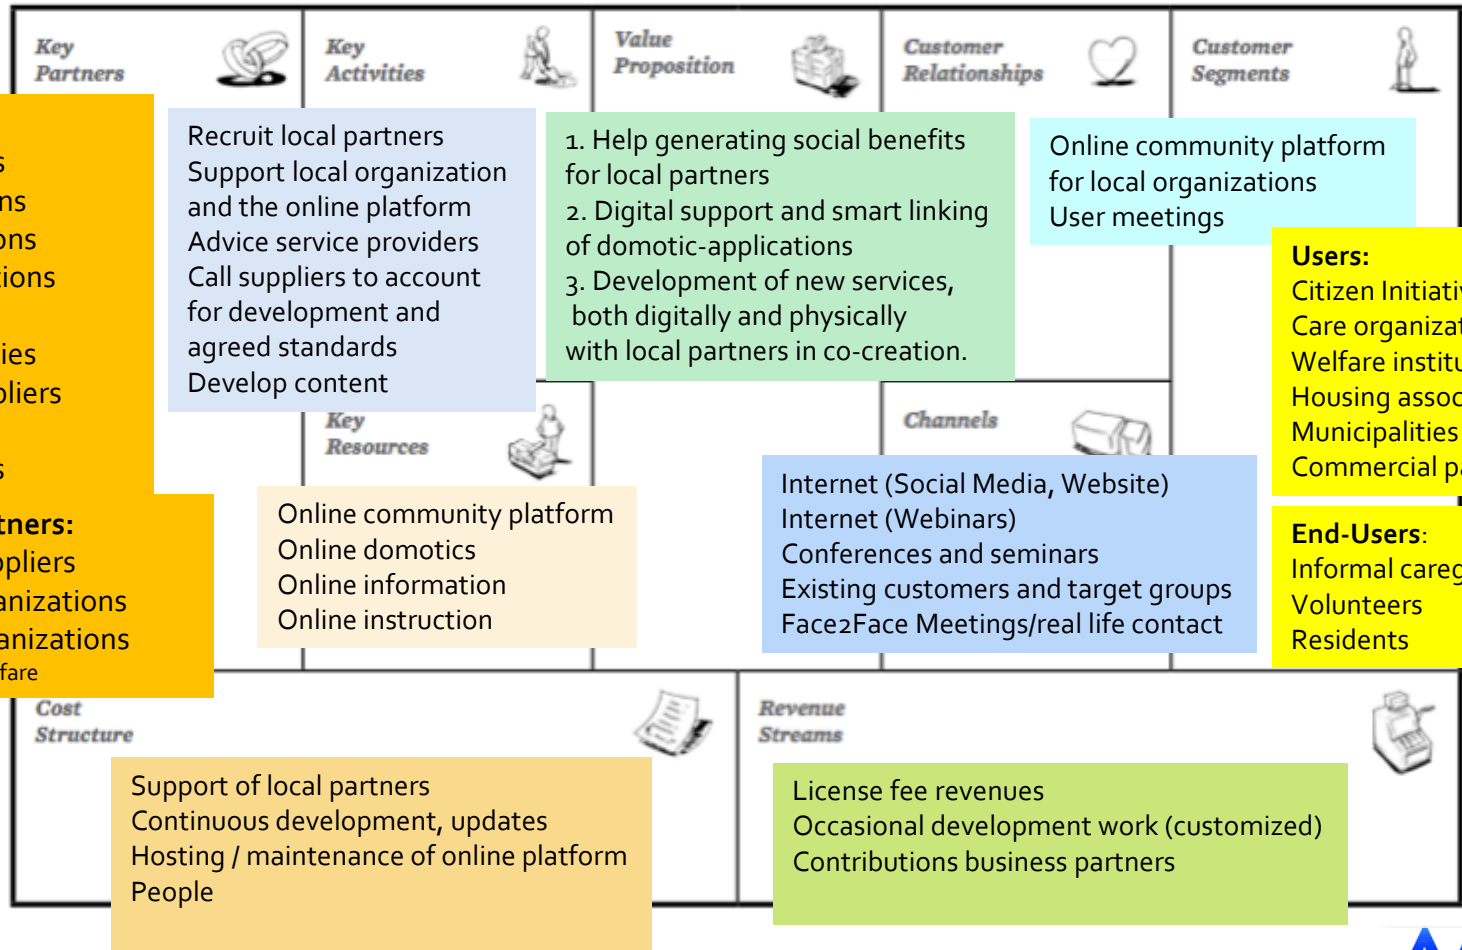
Key Partners

s
ns
ons
tions

ies
pliers

s
tners:
ppliers
anizations
anizations
fare

Key Activities

Recruit local partners
Support local organization and the online platform
Advice service providers
Call suppliers to account for development and agreed standards
Develop content

Value Proposition

1. Help generating social benefits for local partners
2. Digital support and smart linking of domotic-applications
3. Development of new services, both digitally and physically with local partners in co-creation.

Customer Relationships

Online community platform for local organizations
User meetings

Customer Segments

Users:
Citizen Initiati
Care organizat
Welfare institu
Housing assoc
Municipalities
Commercial p

End-Users:
Informal careg
Volunteers
Residents

Key Resources

Online community platform
Online domotics
Online information
Online instruction

Channels

Internet (Social Media, Website)
Internet (Webinars)
Conferences and seminars
Existing customers and target groups
Face2Face Meetings/real life contact

Cost Structure

Support of local partners
Continuous development, updates
Hosting / maintenance of online platform
People

Revenue Streams

License fee revenues
Occasional development work (customized)
Contributions business partners